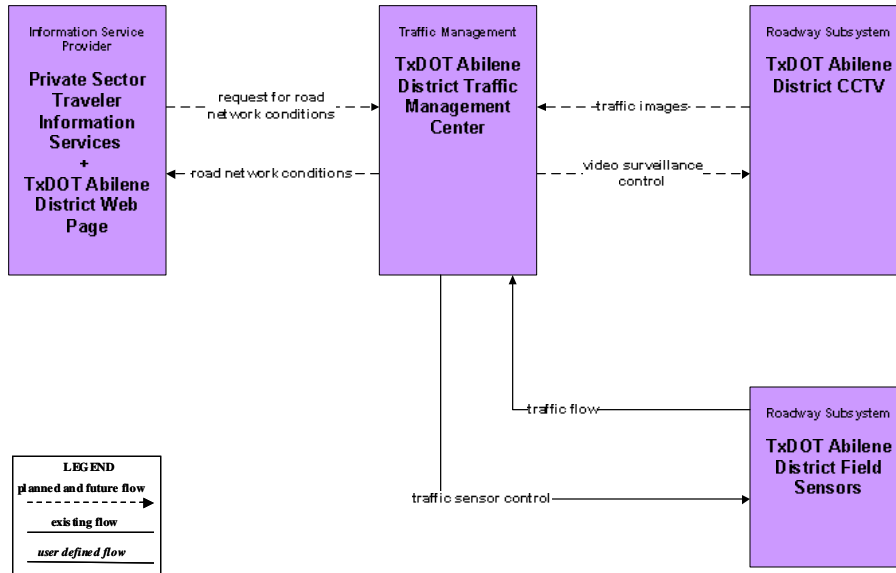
Information Service Provider

Private Sector Traveler Information Services + TxDOT Abilene District Web Page

Traffic Management

TxDOT Abilene District Traffic Management Center

Roadway Subsystem

TxDOT Abilene District CCTV

request for road network conditions

road network conditions

traffic images

video surveillance control

traffic flow

Roadway Subsystem

TxDOT Abilene District Field Sensors

traffic sensor control

LEGEND

planned and future flow

existing flow

user defined flow